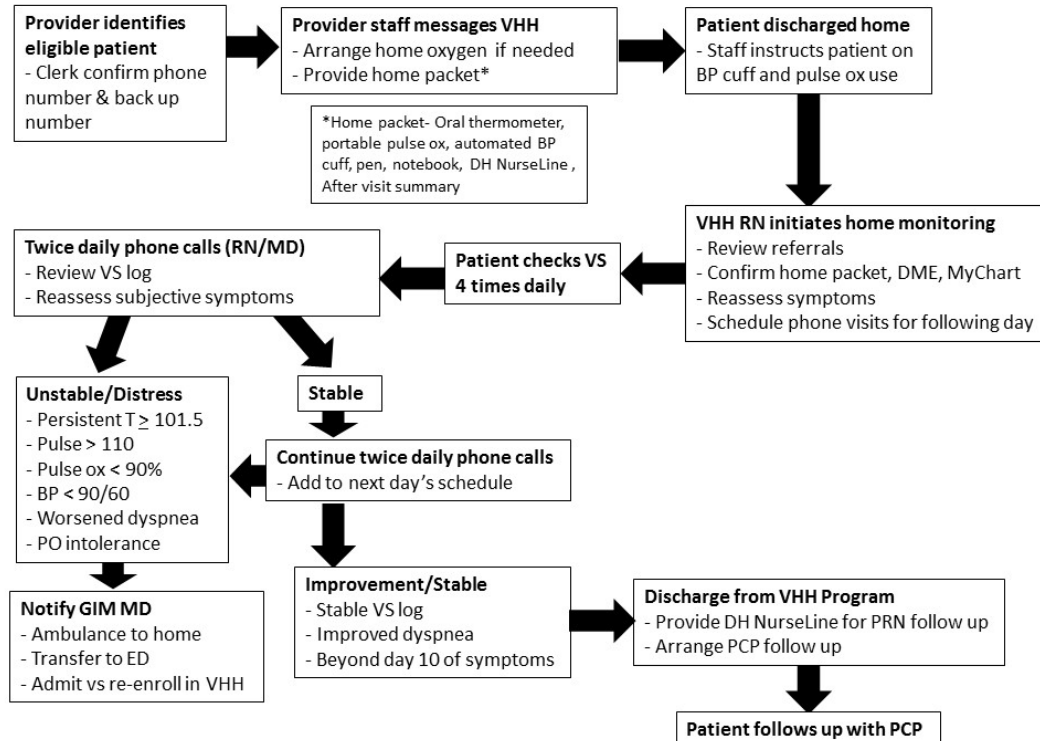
**Provider identifies eligible patient**
- Clerk confirm phone number & back up number

**Provider staff messages VHH**
- Arrange home oxygen if needed
- Provide home packet*

*Home packet- Oral thermometer, portable pulse ox, automated BP cuff, pen, notebook, DH NurseLine, After visit summary

**Patient discharged home**
- Staff instructs patient on BP cuff and pulse ox use

**VHH RN initiates home monitoring**
- Review referrals
- Confirm home packet, DME, MyChart
- Reassess symptoms
- Schedule phone visits for following day

**Patient checks VS 4 times daily**

**Twice daily phone calls (RN/MD)**
- Review VS log
- Reassess subjective symptoms

**Unstable/Distress**
- Persistent T $\geq$ 101.5
- Pulse > 110
- Pulse ox < 90%
- BP < 90/60
- Worsened dyspnea
- PO intolerance

**Stable**

**Continue twice daily phone calls**
- Add to next day's schedule

**Notify GIM MD**
- Ambulance to home
- Transfer to ED
- Admit vs re-enroll in VHH

**Improvement/Stable**
- Stable VS log
- Improved dyspnea
- Beyond day 10 of symptoms

**Discharge from VHH Program**
- Provide DH NurseLine for PRN follow up
- Arrange PCP follow up

**Patient follows up with PCP**